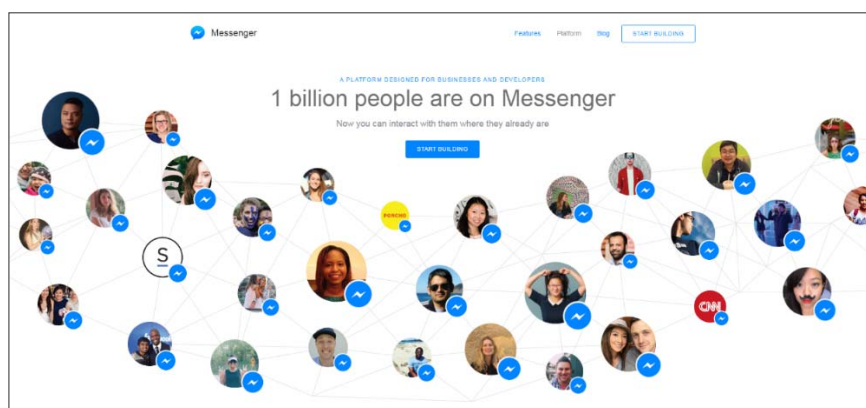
Messenger

Features Platform Blog START BUILDING

A PLATFORM DESIGNED FOR BUSINESSES AND DEVELOPERS

1 billion people are on Messenger

Now you can interact with them where they already are

START BUILDING

S

PONCHO

CNN